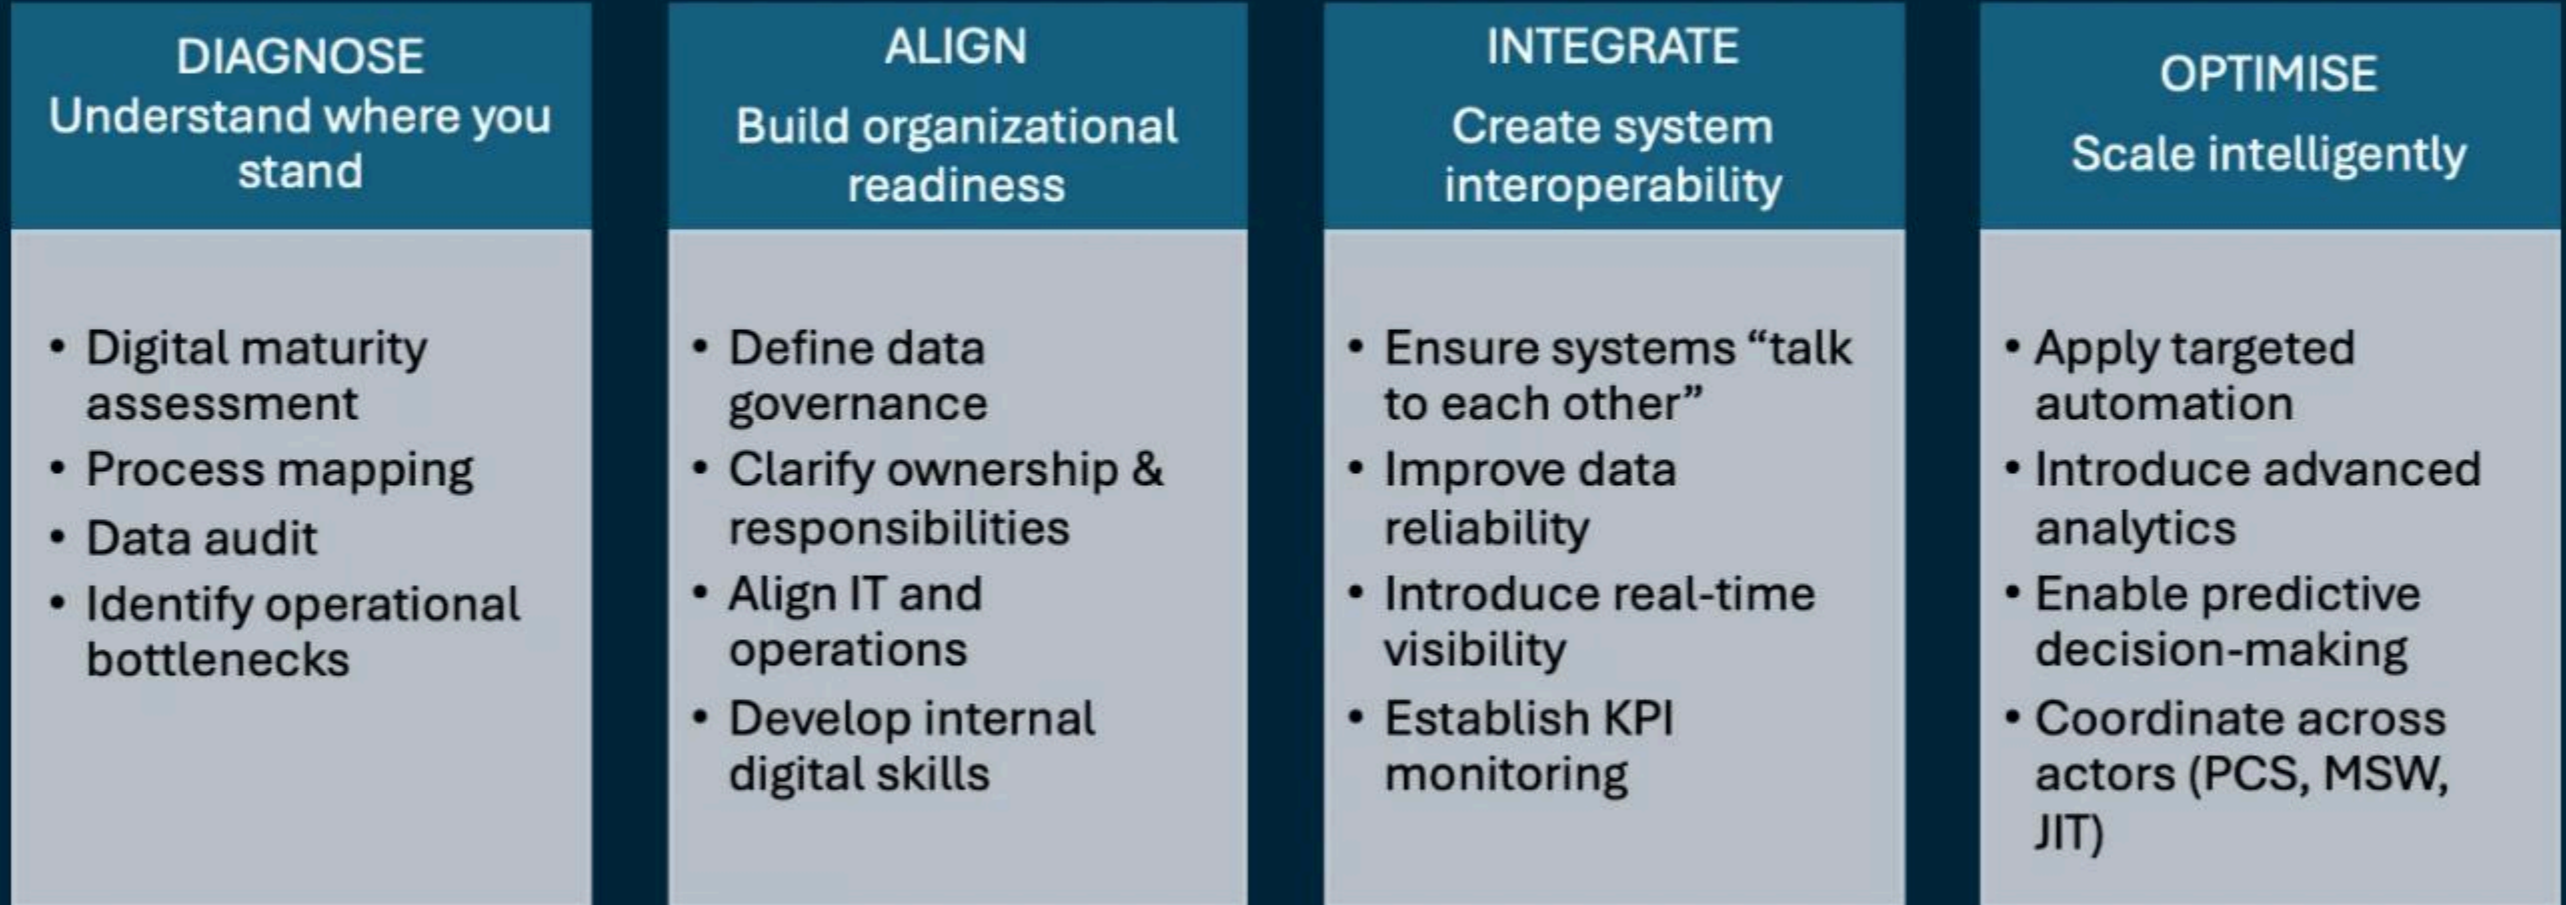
DIAGNOSE
Understand where you stand

• Digital maturity assessment
• Process mapping
• Data audit
• Identify operational bottlenecks

ALIGN
Build organizational readiness

• Define data governance
• Clarify ownership & responsibilities
• Align IT and operations
• Develop internal digital skills

INTEGRATE
Create system interoperability

• Ensure systems "talk to each other"
• Improve data reliability
• Introduce real-time visibility
• Establish KPI monitoring

OPTIMISE
Scale intelligently

• Apply targeted automation
• Introduce advanced analytics
• Enable predictive decision-making
• Coordinate across actors (PCS, MSW, JIT)